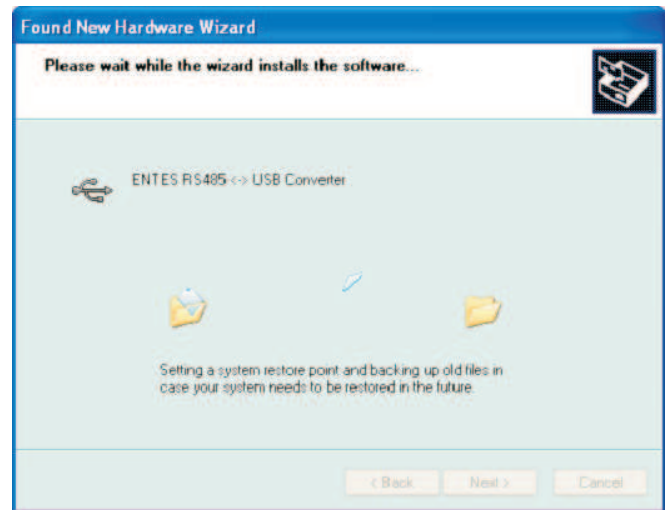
Found New Hardware Wizard

Please wait while the wizard installs the software...

ENTES RS485 <-> USB Converter

Setting a system restore point and backing up old files in case your system needs to be restored in the future.

< Back
Next >
Cancel